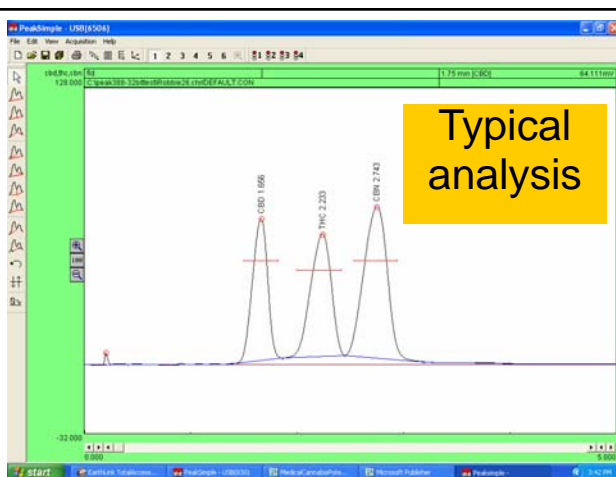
PeakSimple - USB(6506)
File Edit View Acquisition Help
1 2 3 4 5 6 $1 $2 $3 $4
cbd,thc,cbn fid
128.000 C:\peak388-32bittest\Robbie26.chr\DEFAULT.CON
1.75 min [CBD]
64.111mV

Typical analysis

CBD 1.856
THC 2.233
CBN 2.743

100

-32.000
0.000
5.000

start
EarthLink TotalAccess...
PeakSimple - USB(6506)
MedicalCannabisPote...
Microsoft Publisher
Peaksimple -
3:42 PM